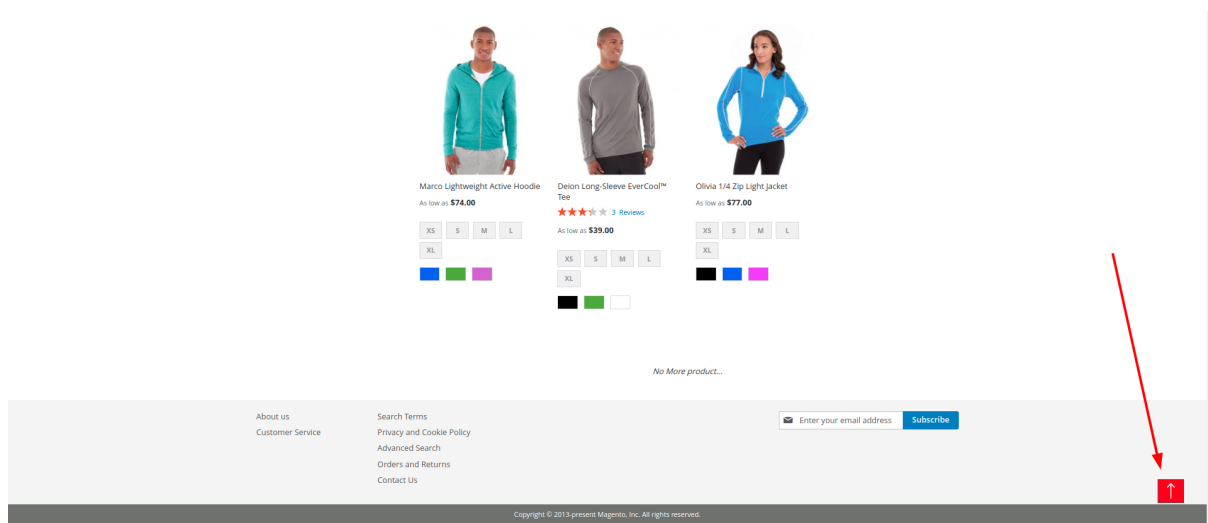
Marco Lightweight Active Hoodie
As low as $74.00
XS S M L
XL

Deion Long-Sleeve EverCool™ Tee
3 Reviews
As low as $39.00
XS S M L
XL

Olivia 1/4 Zip Light Jacket
As low as $77.00
XS S M L
XL

No More product...

About us
Customer Service

Search Terms
Privacy and Cookie Policy
Advanced Search
Orders and Returns
Contact Us

Enter your email address
Subscribe

Copyright © 2013-present Magento, Inc. All rights reserved.